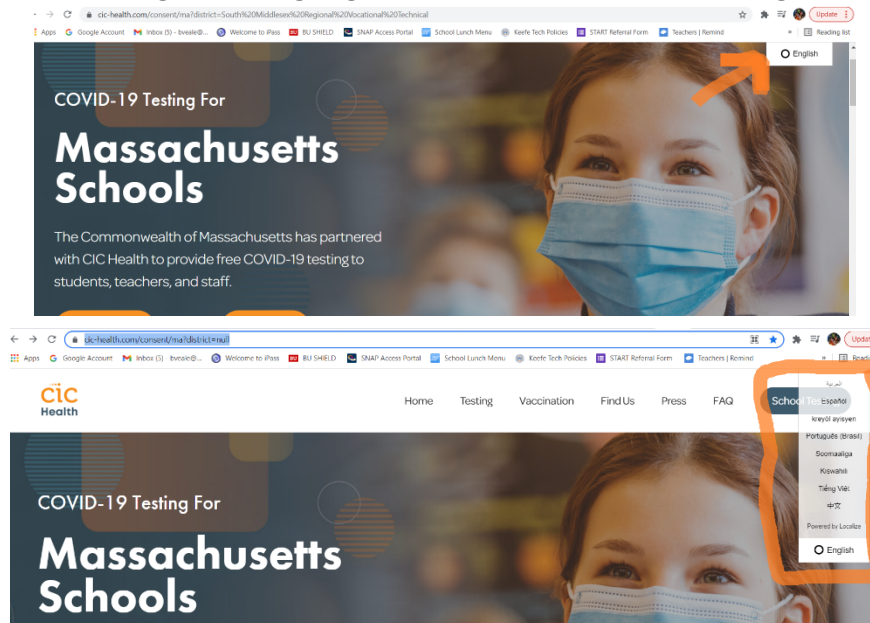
cic-health.com/consent/ma?district=South%20Middlesex%20Regional%20Vocational%20Technical

Update

Apps Google Account Inbox (5) - bveale@... Welcome to iPass BU SHIELD SNAP Access Portal School Lunch Menu Keefe Tech Policies START Referral Form Teachers | Remind

Reading list

English

COVID-19 Testing For

Massachusetts Schools

The Commonwealth of Massachusetts has partnered with CIC Health to provide free COVID-19 testing to students, teachers, and staff.

cic-health.com/consent/ma?district=null

Update

Apps Google Account Inbox (5) - bveale@... Welcome to iPass BU SHIELD SNAP Access Portal School Lunch Menu Keefe Tech Policies START Referral Form Teachers | Remind

Read

CIC Health

Home Testing Vaccination Find Us Press FAQ School Te

العربية
Español
kreyòl ayisyen
Português (Brasil)
Soomaaliga
Kiswahili
Tiếng Việt
中文
Powered by Localize

English

COVID-19 Testing For

Massachusetts Schools